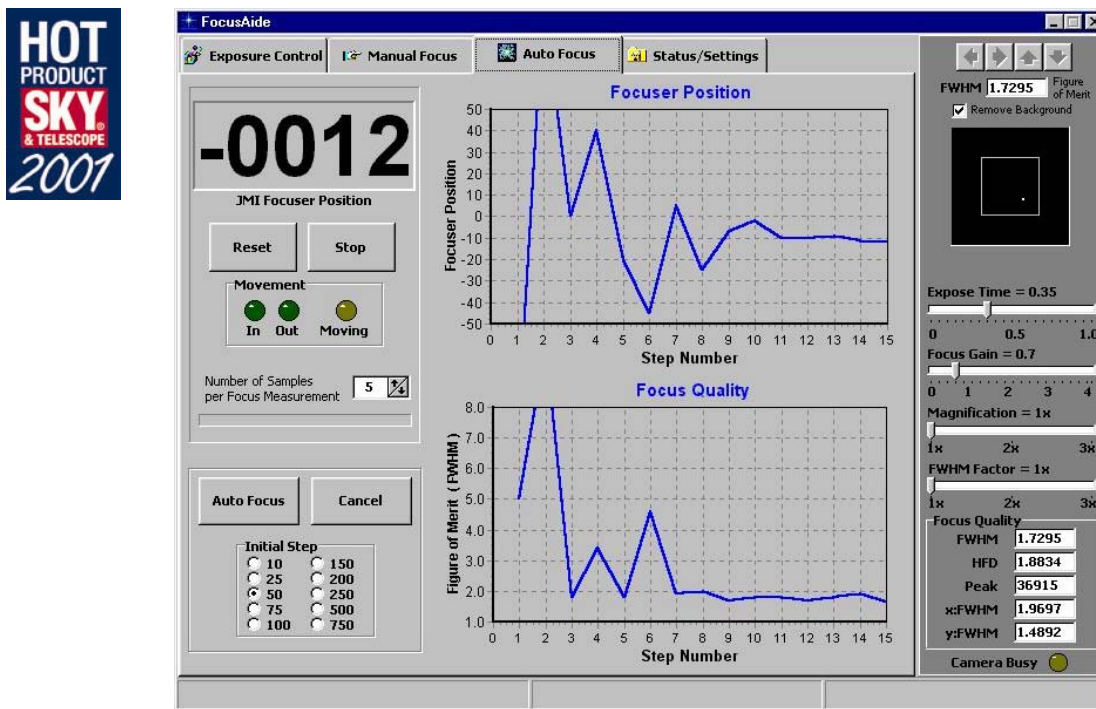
HOT PRODUCT SKY & TELESCOPE 2001

FocusAide

Exposure Control
Manual Focus
Auto Focus
Status/Settings

-0012

JMI Focuser Position

Reset
Stop

Movement
In
Out
Moving

Number of Samples per Focus Measurement
5

Auto Focus
Cancel

Initial Step
10
25
50
75
100
150
200
250
500
750

Focuser Position

Focuser Position
50
40
30
20
10
0
-10
-20
-30
-40
-50
0 1 2 3 4 5 6 7 8 9 10 11 12 13 14 15
Step Number

Focus Quality

Figure of Merit (FWHM)
8.0
7.0
6.0
5.0
4.0
3.0
2.0
1.0
0 1 2 3 4 5 6 7 8 9 10 11 12 13 14 15
Step Number

FWHM 1.7295 Figure of Merit
Remove Background

Expose Time = 0.35
0 0.5 1.0

Focus Gain = 0.7
0 1 2 3 4

Magnification = 1x
1x 2x 3x

FWHM Factor = 1x
1x 2x 3x

Focus Quality
FWHM 1.7295
HFD 1.8834
Peak 36915
x:FWHM 1.9697
y:FWHM 1.4892

Camera Busy